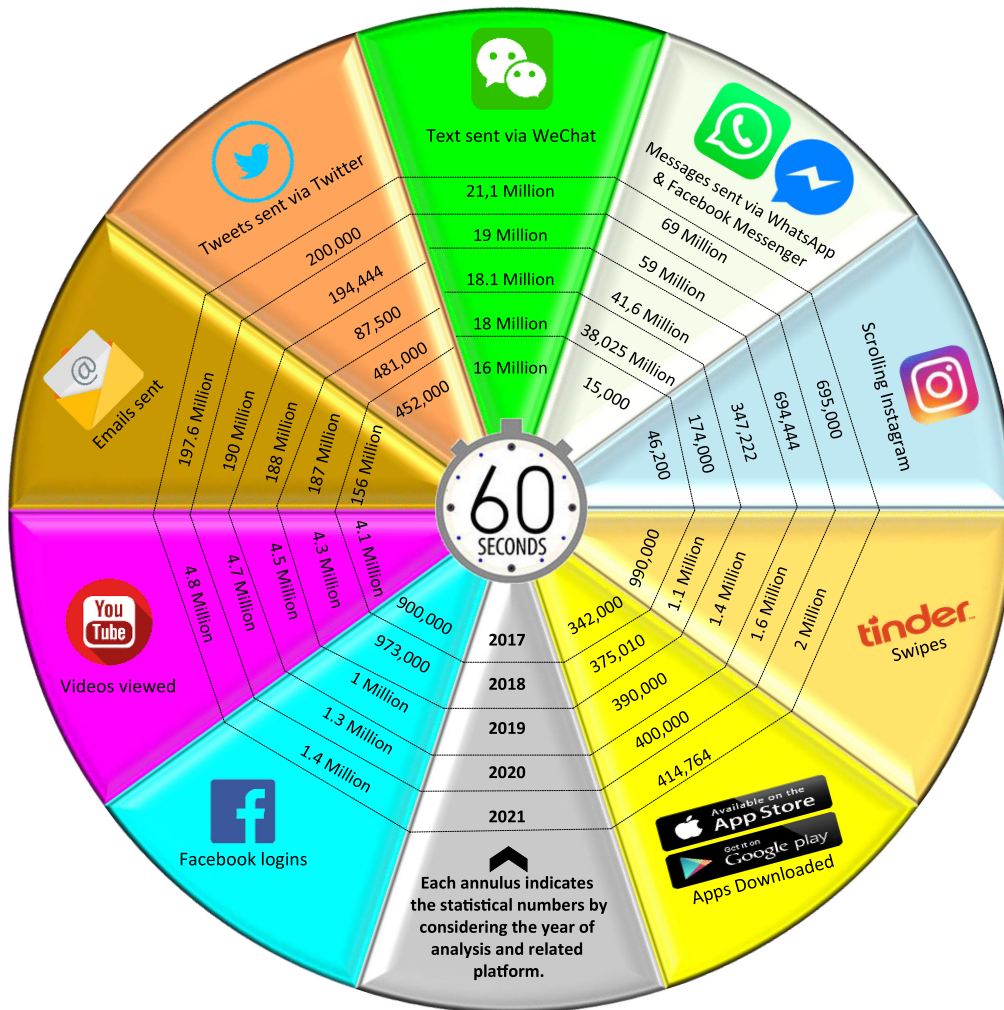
Text sent via WeChat

21,1 Million

19 Million

18.1 Million

18 Million

16 Million

Messages sent via WhatsApp & Facebook Messenger

69 Million

59 Million

41,6 Million

38,025 Million

15,000

Scrolling Instagram

695,000

694,444

347,222

174,000

46,200

tinder Swipes

2 Million

1.6 Million

1.4 Million

1.1 Million

990,000

Apps Downloaded

Available on the App Store

Get it on Google play

414,764

400,000

390,000

375,010

342,000

2017

2018

2019

2020

2021

Each annulus indicates the statistical numbers by considering the year of analysis and related platform.

Facebook logins

1.4 Million

1.3 Million

1 Million

973,000

900,000

Videos viewed

YouTube

4.8 Million

4.7 Million

4.5 Million

4.3 Million

4.1 Million

Emails sent

197.6 Million

190 Million

188 Million

187 Million

156 Million

Tweets sent via Twitter

200,000

194,444

87,500

481,000

452,000

60 SECONDS